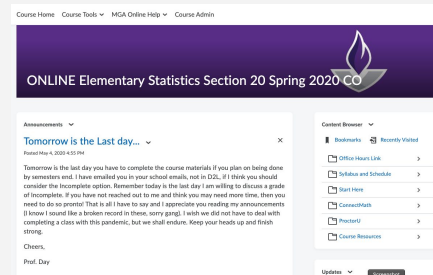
Course Home Course Tools ⌄ MGA Online Help ⌄ Course Admin

ONLINE Elementary Statistics Section 20 Spring 2020 CO

Announcements ⌄

Tomorrow is the Last day... ⌄

Posted May 4, 2020 4:55 PM

Tomorrow is the last day you have to complete the course materials if you plan on being done by semesters end. I have emailed you in your school emails, not in D2L, if I think you should consider the Incomplete option. Remember today is the last day I am willing to discuss a grade of Incomplete. If you have not reached out to me and think you may need more time, then you need to do so pronto! That is all I have to say and I appreciate you reading my announcements (I know I sound like a broken record in these, sorry gang). I wish we did not have to deal with completing a class with this pandemic, but we shall endure. Keep your heads up and finish strong.

Cheers,

Prof. Day

Content Browser ⌄

Bookmarks

Recently Visited

Office Hours Link

Syllabus and Schedule

Start Here

ConnectMath

ProctorU

Course Resources

Updates ⌄

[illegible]